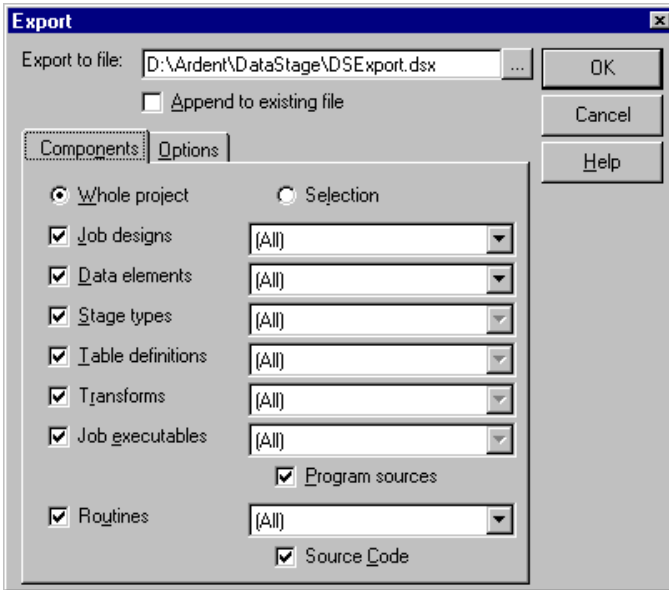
Export

Export to file: D:\Ardent\DataStage\DSExport.dsx ...

OK

Cancel

Help

Append to existing file

Components | Options

Whole project

Selection

Job designs (All)

Data elements (All)

Stage types (All)

Table definitions (All)

Transforms (All)

Job executables (All)

Program sources

Routines (All)

Source Code